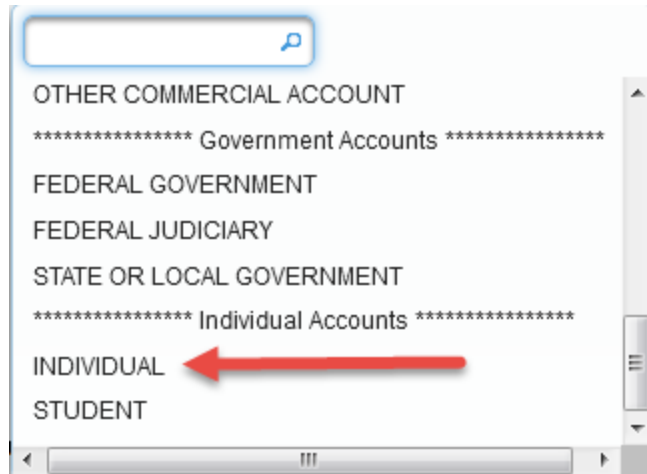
OTHER COMMERCIAL ACCOUNT
***************** Government Accounts *****************
FEDERAL GOVERNMENT
FEDERAL JUDICIARY
STATE OR LOCAL GOVERNMENT
***************** Individual Accounts *****************
INDIVIDUAL
STUDENT